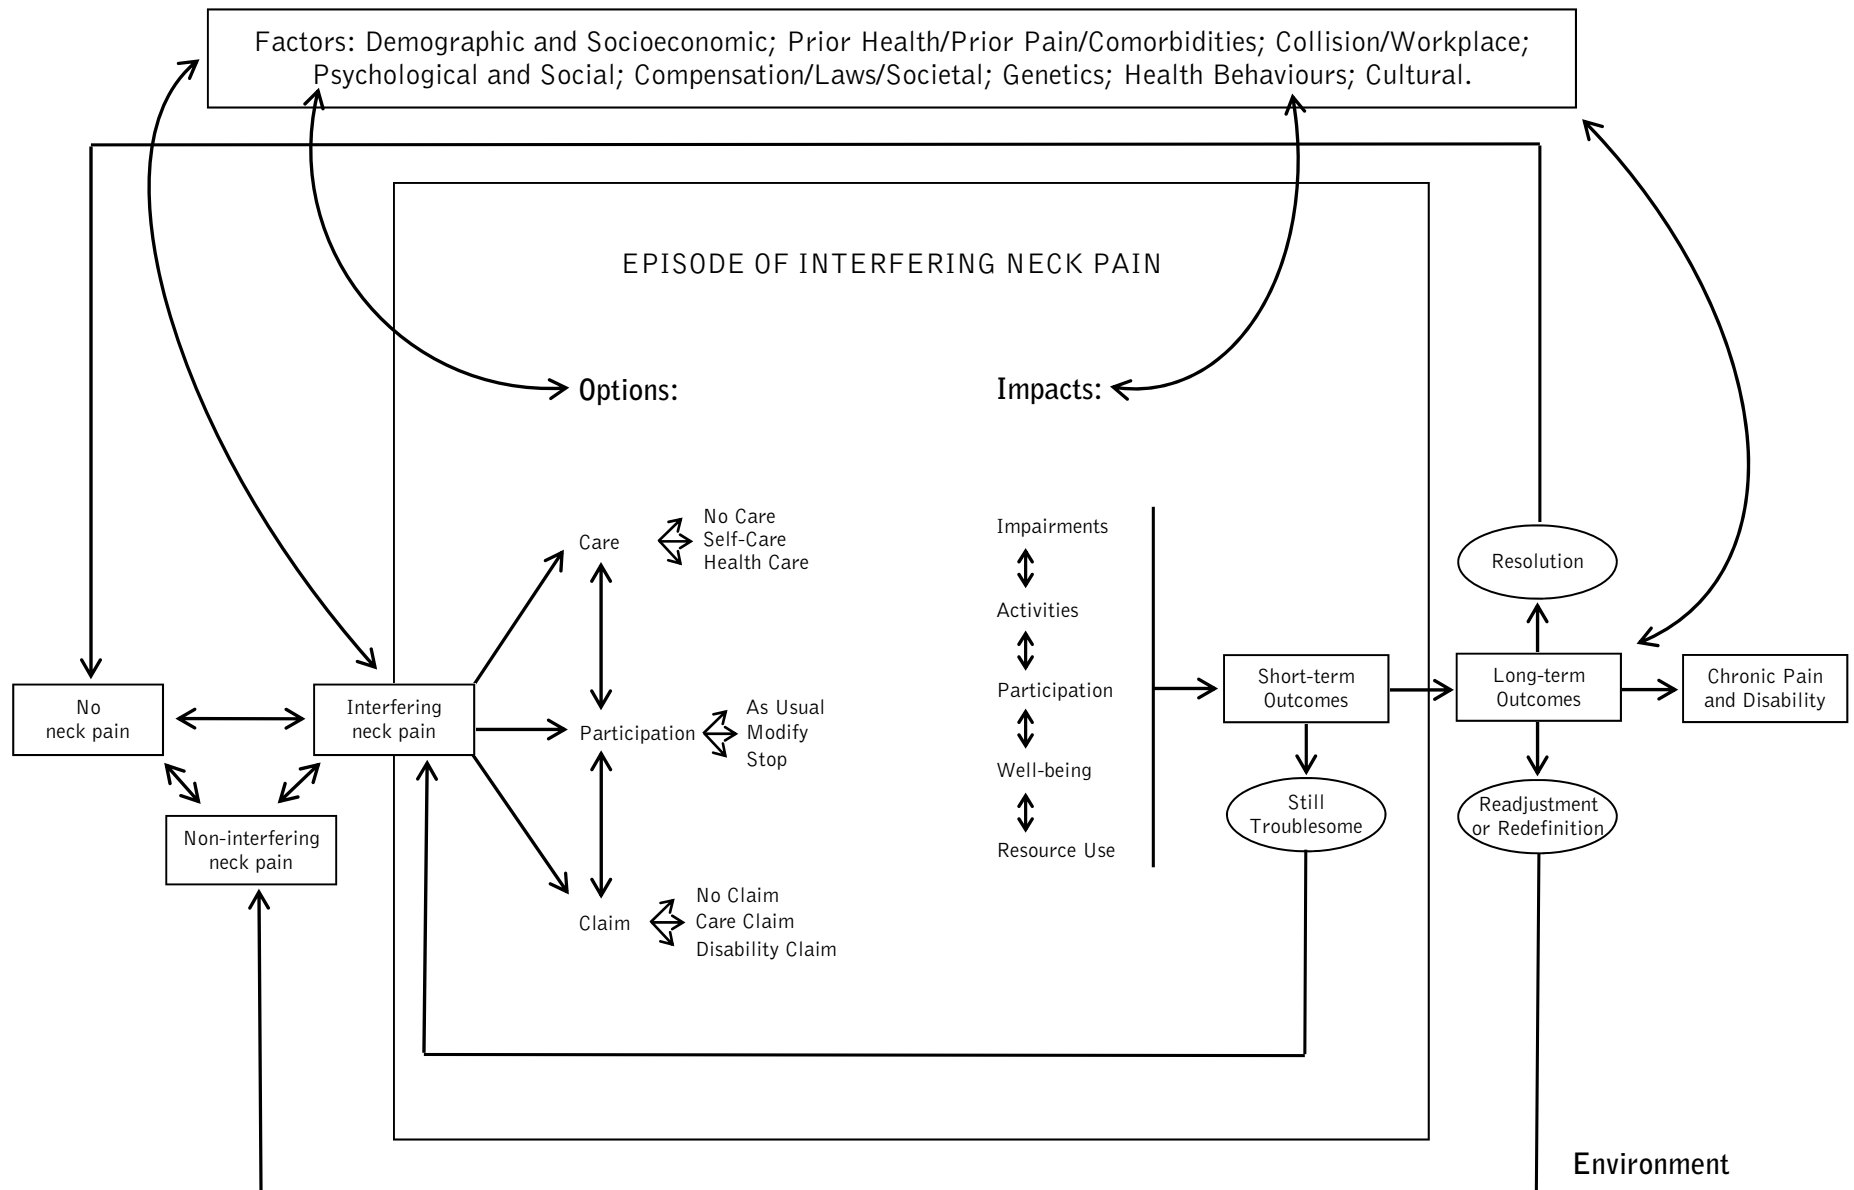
Factors: Demographic and Socioeconomic; Prior Health/Prior Pain/Comorbidities; Collision/Workplace; Psychological and Social; Compensation/Laws/Societal; Genetics; Health Behaviours; Cultural.

EPISODE OF INTERFERING NECK PAIN

Options:

Impacts:

Care

No Care
Self-Care
Health Care

Participation

As Usual
Modify
Stop

Claim

No Claim
Care Claim
Disability Claim

Impairments

Activities

Participation

Well-being

Resource Use

No neck pain

Interfering neck pain

Non-interfering neck pain

Short-term Outcomes

Still Troublesome

Resolution

Long-term Outcomes

Readjustment or Redefinition

Chronic Pain and Disability

Environment